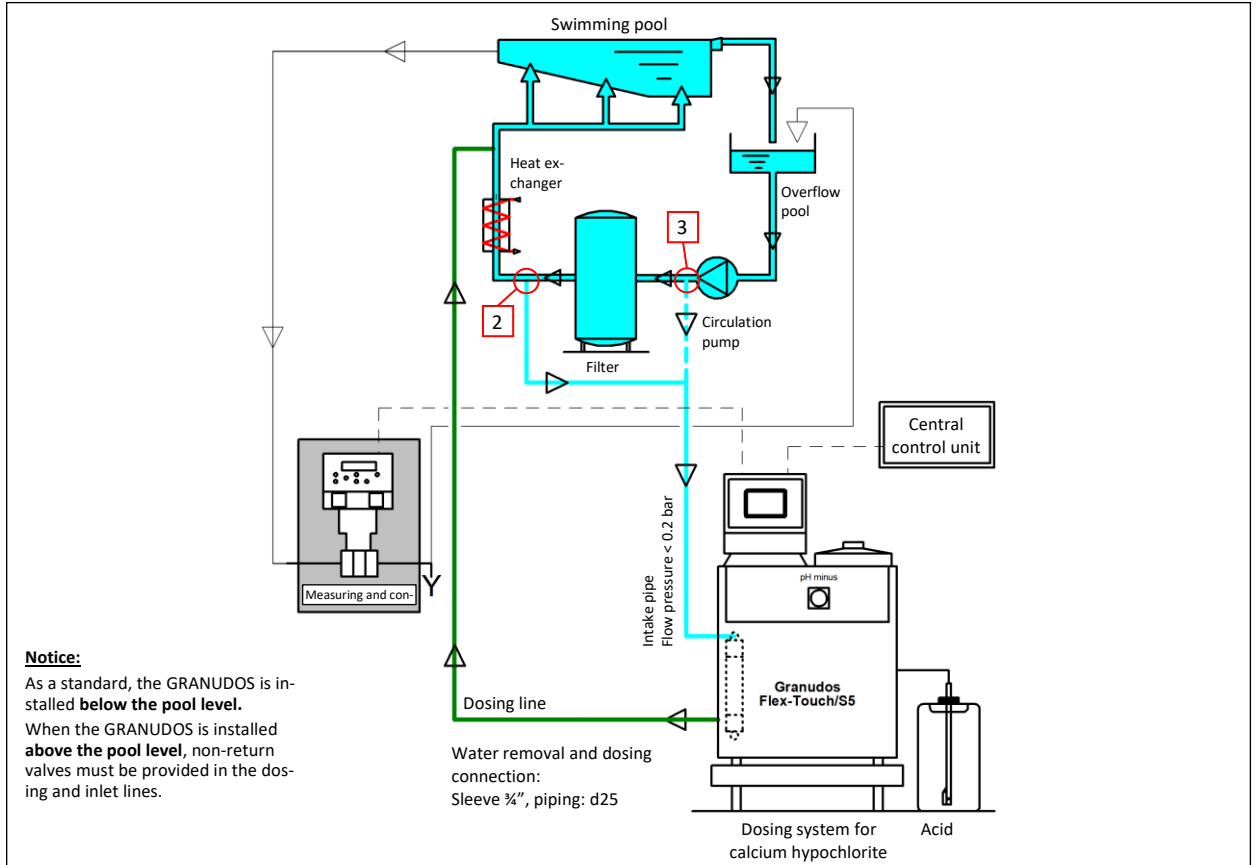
Swimming pool

Heat exchanger

Overflow pool

3

2

Circulation pump

Filter

Central control unit

Intake pipe
Flow pressure < 0.2 bar

pH minus

Measuring and con-

Y

Granudos Flex-Touch/S5

Notice:

As a standard, the GRANUDOS is installed **below the pool level.**

When the GRANUDOS is installed **above the pool level**, non-return valves must be provided in the dosing and inlet lines.

Dosing line

Water removal and dosing connection:
Sleeve ¾", piping: d25

Dosing system for calcium hypochlorite

Acid